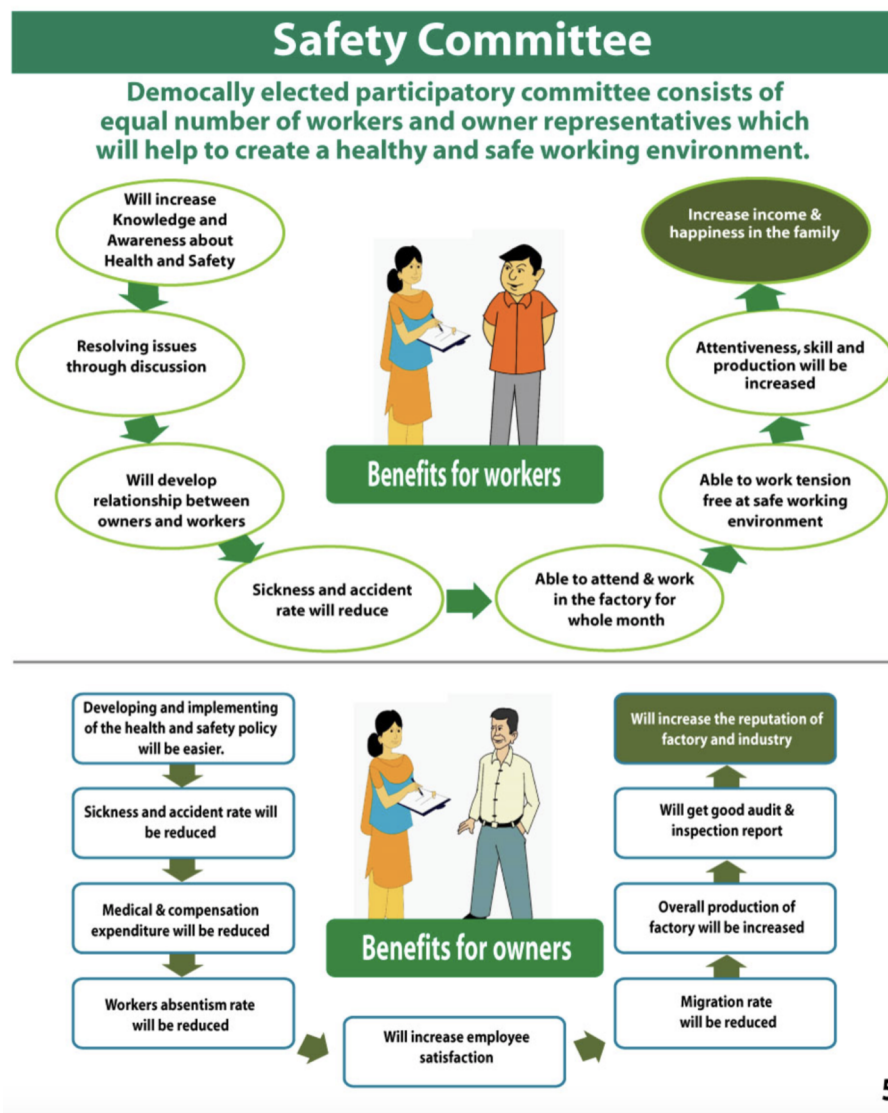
Safety Committee

Democally elected participatory committee consists of equal number of workers and owner representatives which will help to create a healthy and safe working environment.

Will increase Knowledge and Awareness about Health and Safety

Resolving issues through discussion

Will develop relationship between owners and workers

Sickness and accident rate will reduce

Able to attend & work in the factory for whole month

Able to work tension free at safe working environment

Attentiveness, skill and production will be increased

Increase income & happiness in the family

Benefits for workers

Developing and implementing of the health and safety policy will be easier.

Sickness and accident rate will be reduced

Medical & compensation expenditure will be reduced

Workers absentism rate will be reduced

Will increase employee satisfaction

Migration rate will be reduced

Overall production of factory will be increased

Will get good audit & inspection report

Will increase the reputation of factory and industry

Benefits for owners

5